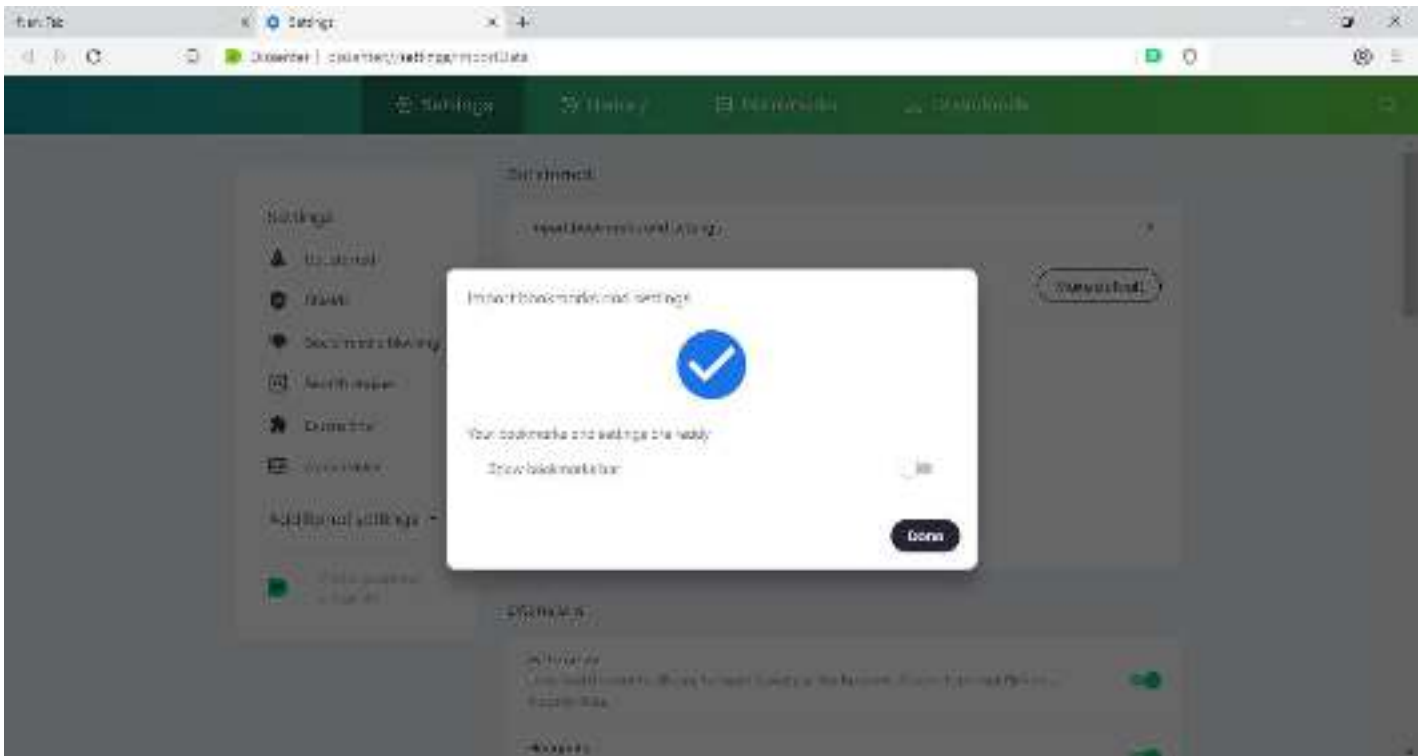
New Tab
Settings
Dissenter | dissenter://settings/importData
Settings
History
Bookmarks
Downloads
Get started
Import bookmarks and settings
Settings
Get started
Shields
Social media blocking
Search engine
Extensions
Downloads
Additional settings
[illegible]
Import bookmarks and settings
Your bookmarks and settings are ready
Show bookmarks bar
Done
Appearance
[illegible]